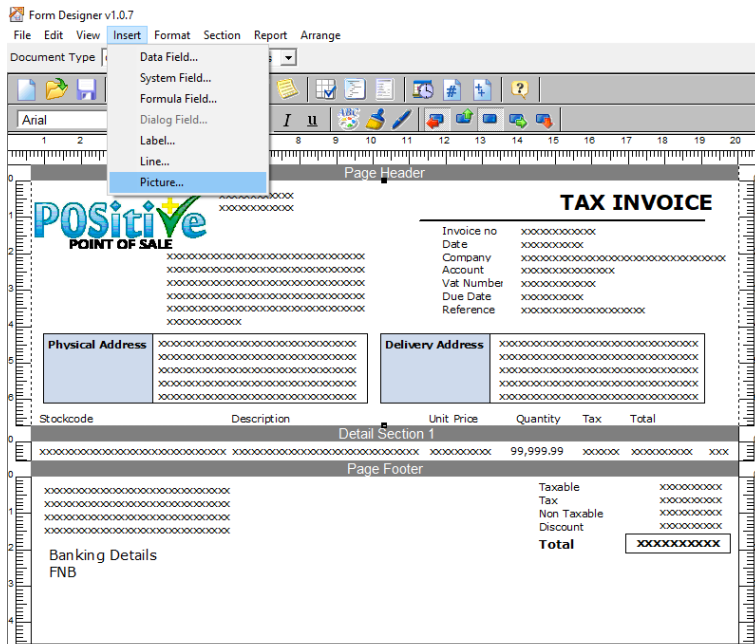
Form Designer v1.0.7

File Edit View Insert Format Section Report Arrange

Document Type

Data Field...
System Field...
Formula Field...
Dialog Field...
Label...
Line...
Picture...

Arial

I u

1 2 8 9 10 11 12 13 14 15 16 17 18 19 20

Page Header

POSitive
POINT OF SALE

xxxxxxxxxxxx
xxxxxxxxxxxx

xxxxxxxxxxxxxxxxxxxxxxxxxxxxxxxxxx
xxxxxxxxxxxxxxxxxxxxxxxxxxxxxxxxxx
xxxxxxxxxxxxxxxxxxxxxxxxxxxxxxxxxx
xxxxxxxxxxxxxxxxxxxxxxxxxxxxxxxxxx
xxxxxxxxxxxxxxxxxxxxxxxxxxxxxxxxxx
xxxxxxxxxxxx

TAX INVOICE

| Invoice no | xxxxxxxxxxxx |
|---|---|
| Date | xxxxxxxxxx |
| Company | xxxxxxxxxxxxxxxxxxxxxxxxxxxxxxxxxx |
| Account | xxxxxxxxxxxxxxxx |
| Vat Number | xxxxxxxxxxxx |
| Due Date | xxxxxxxxxx |
| Reference | xxxxxxxxxxxxxxxxxxxx |

Physical Address
xxxxxxxxxxxxxxxxxxxxxxxxxxxxxxxxxx
xxxxxxxxxxxxxxxxxxxxxxxxxxxxxxxxxx
xxxxxxxxxxxxxxxxxxxxxxxxxxxxxxxxxx
xxxxxxxxxxxxxxxxxxxxxxxxxxxxxxxxxx
xxxxxxxxxxxxxxxxxxxxxxxxxxxxxxxxxx

Delivery Address
xxxxxxxxxxxxxxxxxxxxxxxxxxxxxxxxxx
xxxxxxxxxxxxxxxxxxxxxxxxxxxxxxxxxx
xxxxxxxxxxxxxxxxxxxxxxxxxxxxxxxxxx
xxxxxxxxxxxxxxxxxxxxxxxxxxxxxxxxxx
xxxxxxxxxxxxxxxxxxxxxxxxxxxxxxxxxx

Stockcode Description Unit Price Quantity Tax Total

Detail Section 1

xxxxxxxxxxxxxxxxxxxxxxxxxxxxx xxxxxxxxxxxxxxxxxxxxxxxxxxxxxxxxx xxxxxxxxxx 99,999.99 xxxxxx xxxxxxxxxx xxx

Page Footer

xxxxxxxxxxxxxxxxxxxxxxxxxxxxxxxxxx
xxxxxxxxxxxxxxxxxxxxxxxxxxxxxxxxxx
xxxxxxxxxxxxxxxxxxxxxxxxxxxxxxxxxx
xxxxxxxxxxxxxxxxxxxxxxxxxxxxxxxxxx

Banking Details
FNB

| Taxable | xxxxxxxxxx |
|---|---|
| Tax | xxxxxxxxxx |
| Non Taxable | xxxxxxxxxx |
| Discount | xxxxxxxxxx |
| Total | xxxxxxxxxx |